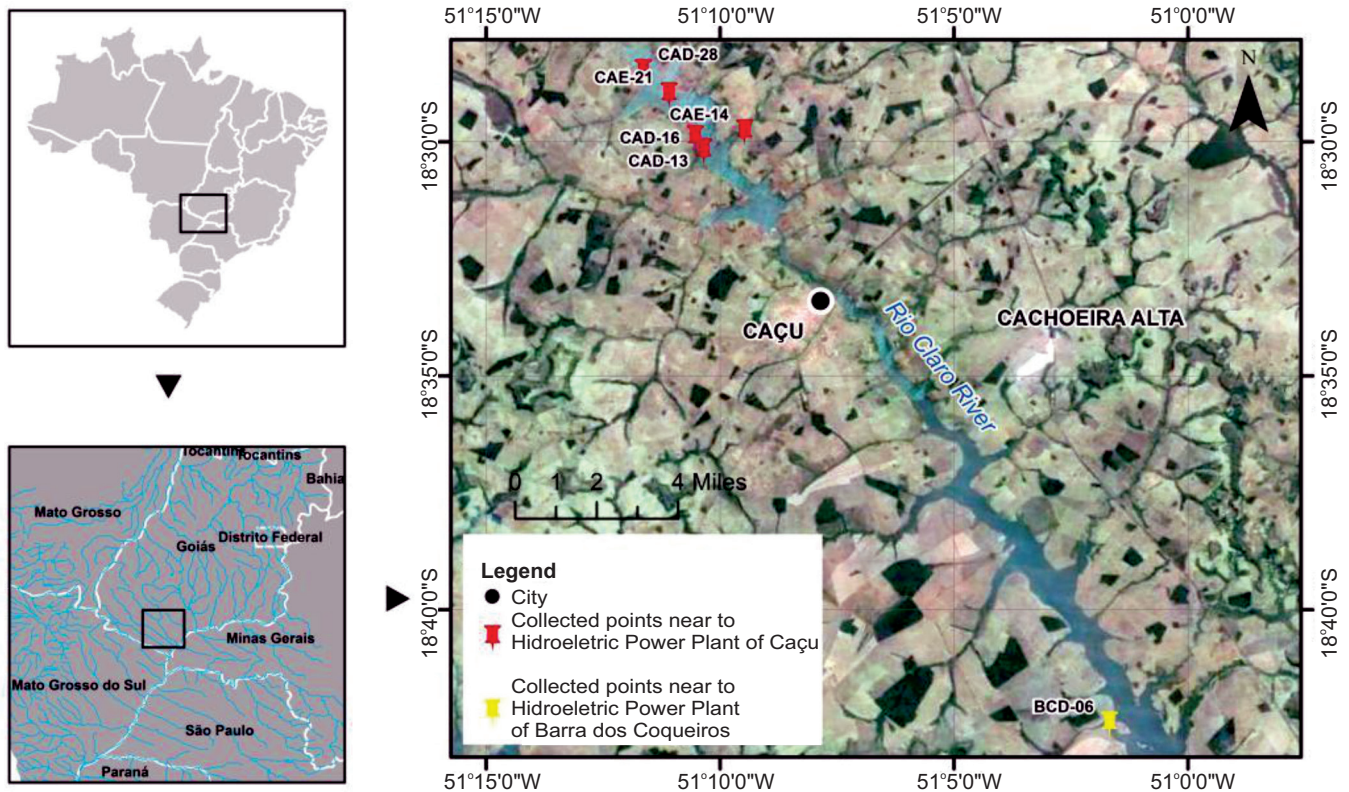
Tocantins Tocantins
Bahia
Mato Grosso
Goiás
Distrito Federal
Minas Gerais
Mato Grosso do Sul
São Paulo
Paraná

51°15'0"W 51°10'0"W 51°5'0"W 51°0'0"W

18°30'0"S
18°35'0"S
18°40'0"S

N

CAD-28
CAE-21
CAE-14
CAD-16
CAD-13

CAÇU
Rio Claro River
CACHOEIRA ALTA

0 1 2 4 Miles

Legend
City
Collected points near to Hidroeletric Power Plant of Caçu
Collected points near to Hidroeletric Power Plant of Barra dos Coqueiros

BCD-06

51°15'0"W 51°10'0"W 51°5'0"W 51°0'0"W

18°30'0"S
18°35'0"S
18°40'0"S